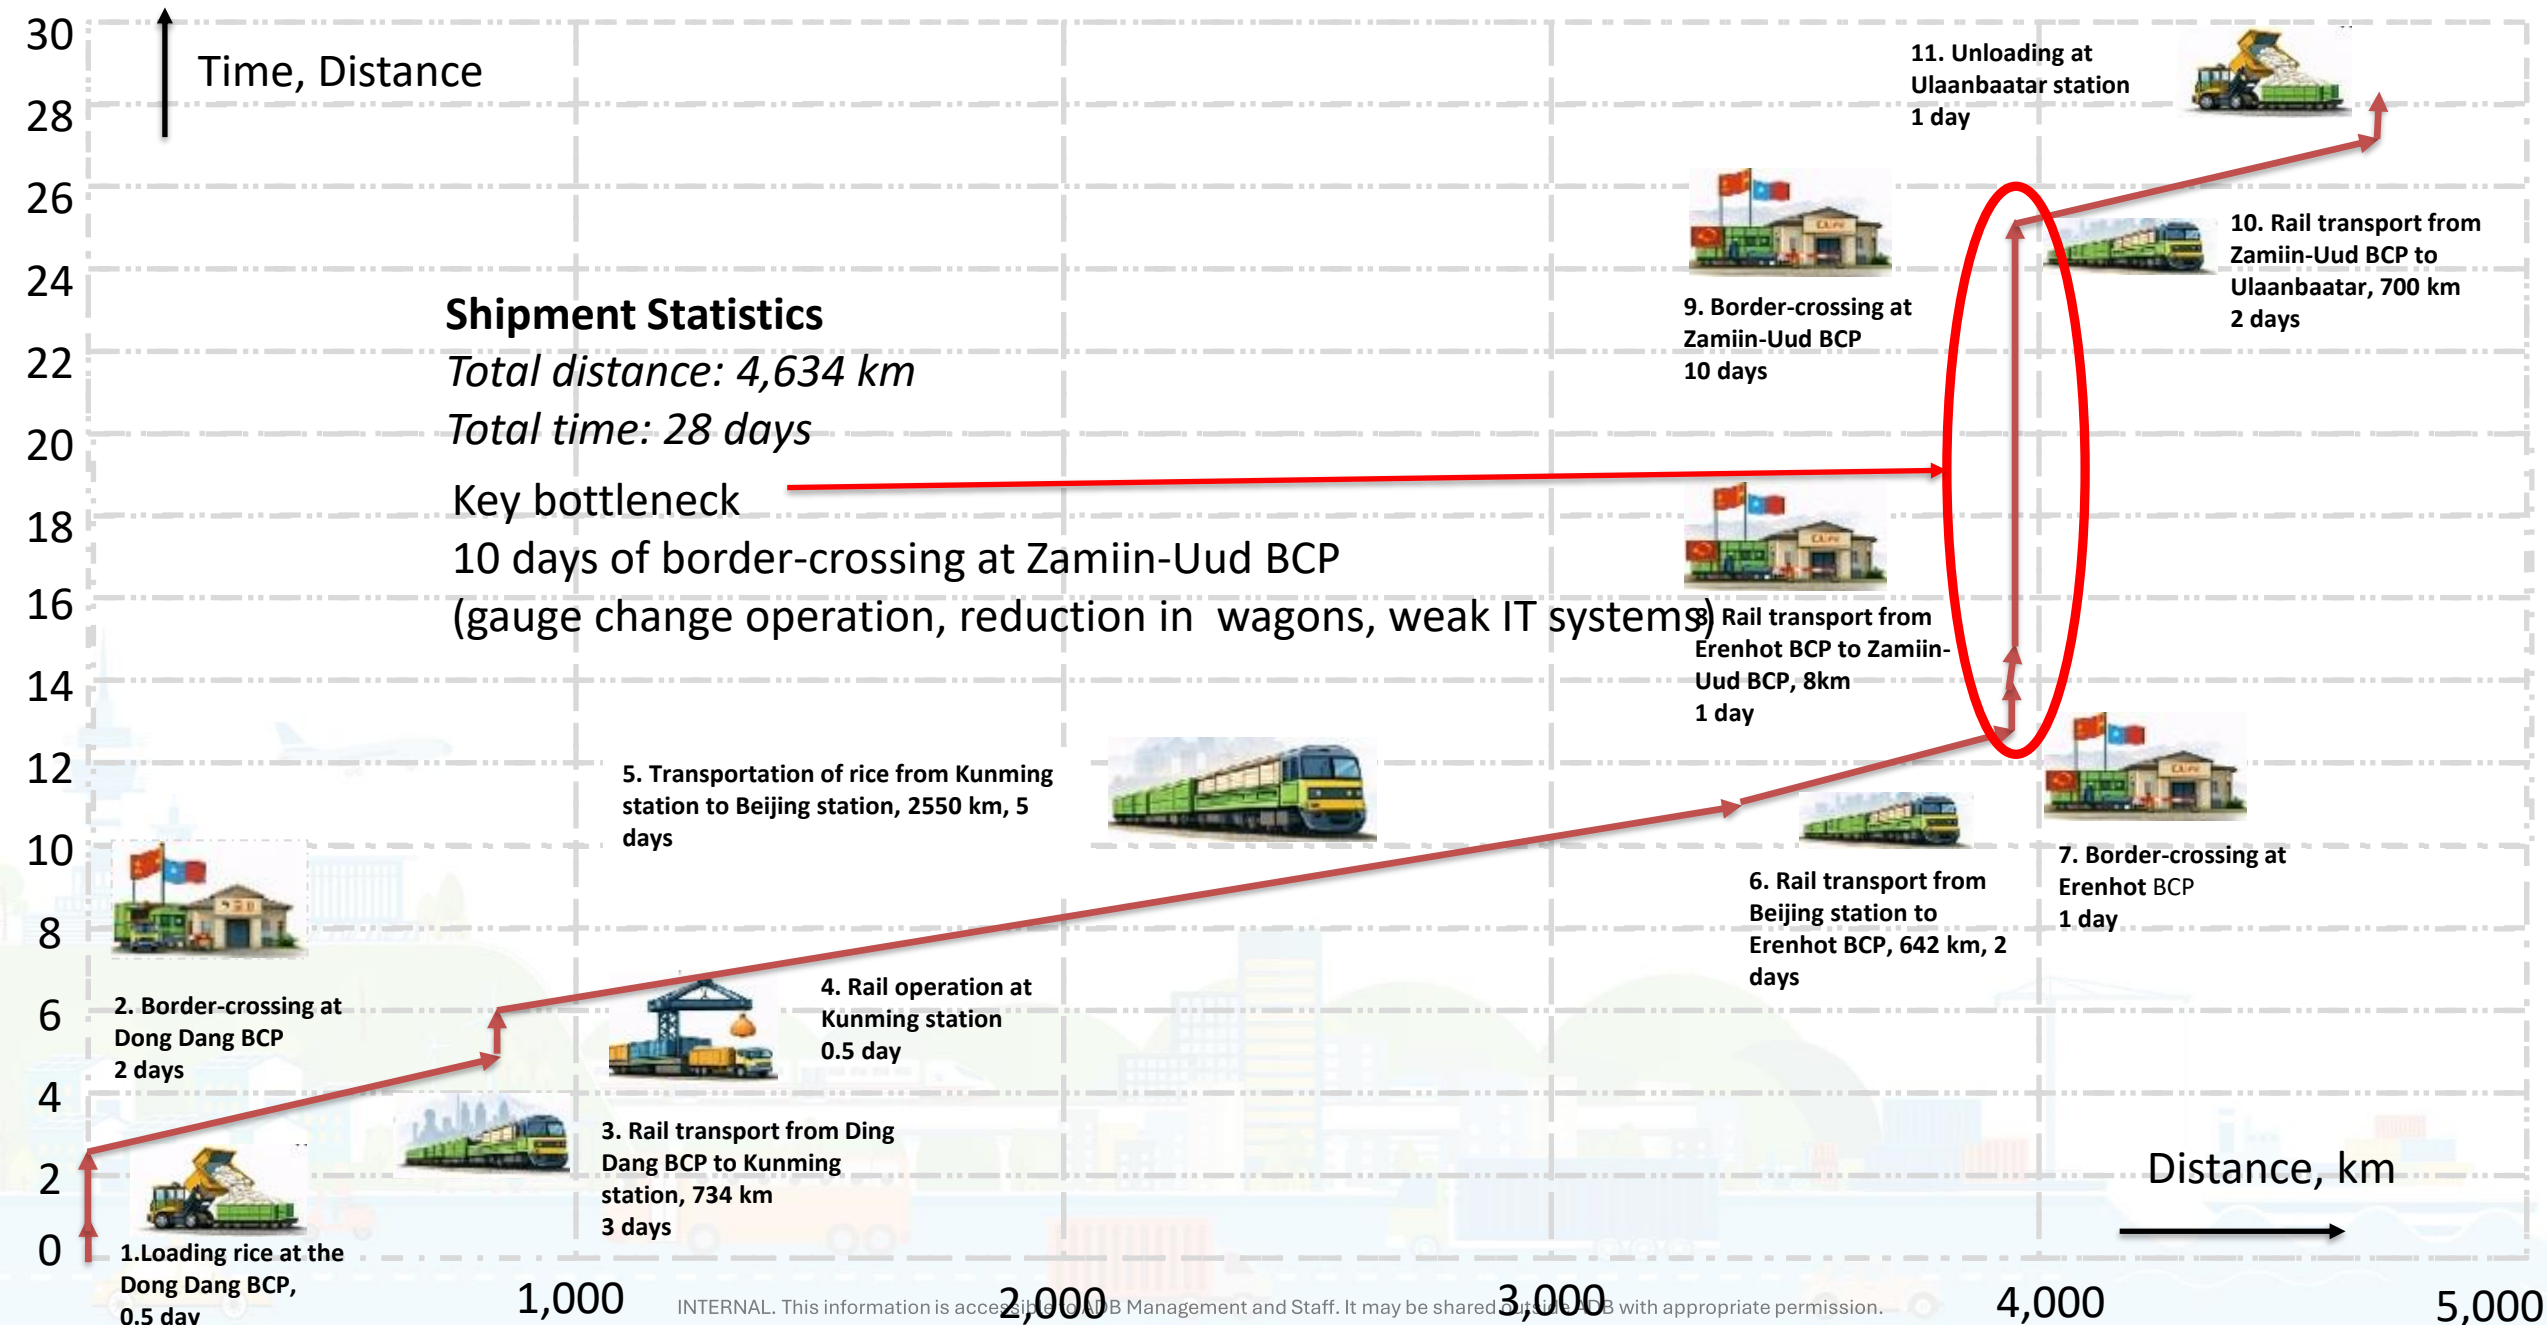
30
28
26
24
22
20
18
16
14
12
10
8
6
4
2
0

Time, Distance

Shipment Statistics
Total distance: 4,634 km
Total time: 28 days

Key bottleneck
10 days of border-crossing at Zamiin-Uud BCP
(gauge change operation, reduction in wagons, weak IT systems)

11. Unloading at Ulaanbaatar station
1 day

10. Rail transport from Zamiin-Uud BCP to Ulaanbaatar, 700 km
2 days

9. Border-crossing at Zamiin-Uud BCP
10 days

8. Rail transport from Erenhot BCP to Zamiin-Uud BCP, 8km
1 day

7. Border-crossing at Erenhot BCP
1 day

6. Rail transport from Beijing station to Erenhot BCP, 642 km, 2 days

5. Transportation of rice from Kunming station to Beijing station, 2550 km, 5 days

4. Rail operation at Kunming station
0.5 day

3. Rail transport from Ding Dang BCP to Kunming station, 734 km
3 days

2. Border-crossing at Dong Dang BCP
2 days

1.Loading rice at the Dong Dang BCP,
0.5 day

Distance, km

1,000
2,000
3,000
4,000
5,000

INTERNAL. This information is accessible to ADB Management and Staff. It may be shared outside ADB with appropriate permission.